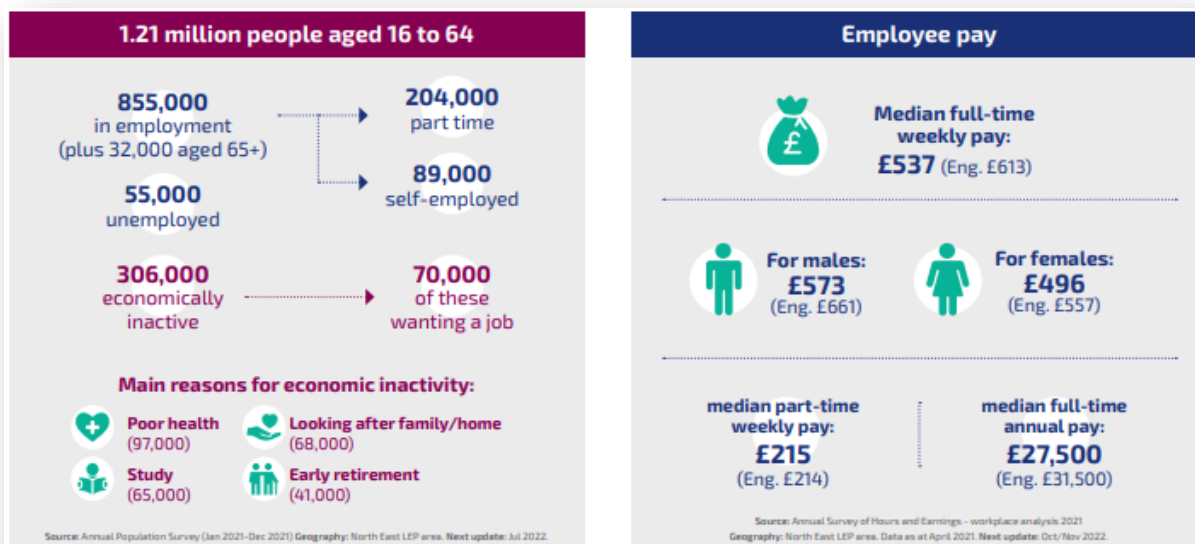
1.21 million people aged 16 to 64

855,000
in employment
(plus 32,000 aged 65+)

204,000
part time

89,000
self-employed

55,000
unemployed

306,000
economically inactive

70,000
of these wanting a job

Main reasons for economic inactivity:

Poor health
(97,000)

Looking after family/home
(68,000)

Study
(65,000)

Early retirement
(41,000)

Source: Annual Population Survey (Jan 2021-Dec 2021) Geography: North East LEP area. Next update: Jul 2022.

Employee pay

£

Median full-time weekly pay:
£537 (Eng. £613)

For males:
£573
(Eng. £661)

For females:
£496
(Eng. £557)

median part-time weekly pay:
£215
(Eng. £214)

median full-time annual pay:
£27,500
(Eng. £31,500)

Source: Annual Survey of Hours and Earnings - workplace analysis 2021
Geography: North East LEP area. Data as at April 2021. Next update: Oct/Nov 2022.